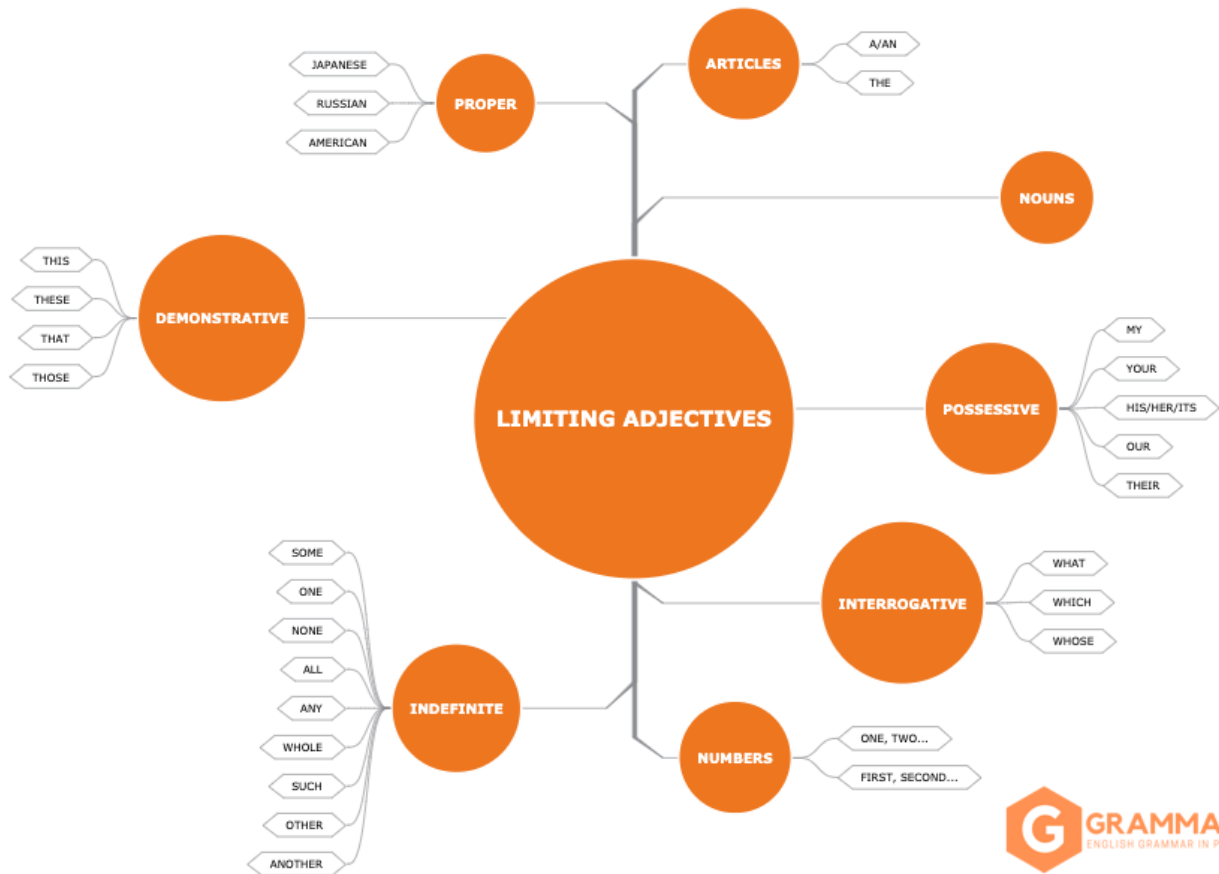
LIMITING ADJECTIVES

ARTICLES
A/AN
THE

PROPER
JAPANESE
RUSSIAN
AMERICAN

NOUNS

DEMONSTRATIVE
THIS
THESE
THAT
THOSE

POSSESSIVE
MY
YOUR
HIS/HER/ITS
OUR
THEIR

INTERROGATIVE
WHAT
WHICH
WHOSE

INDEFINITE
SOME
ONE
NONE
ALL
ANY
WHOLE
SUCH
OTHER
ANOTHER

NUMBERS
ONE, TWO...
FIRST, SECOND...

G GRAMMA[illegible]
ENGLISH GRAMMAR IN P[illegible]